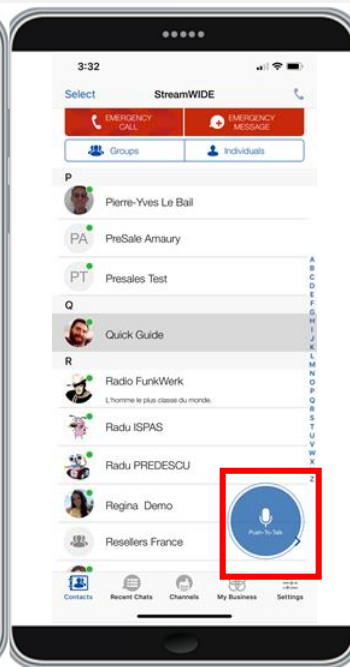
3:32

Select StreamWIDE

EMERGENCY CALL

EMERGENCY MESSAGE

Groups

Individuals

P

Pierre-Yves Le Bail

PA PreSale Amaury

PT Presales Test

Q

Quick Guide

R

Radio FunkWerk

L'homme le plus classe du monde.

Radu ISPAS

Radu PREDESCU

Regina Demo

Resellers France

A B C D E F G H I J K L M N O P Q R S T U V W X Y Z

Push-To-Talk

Contacts Recent Chats Channels My Business Settings